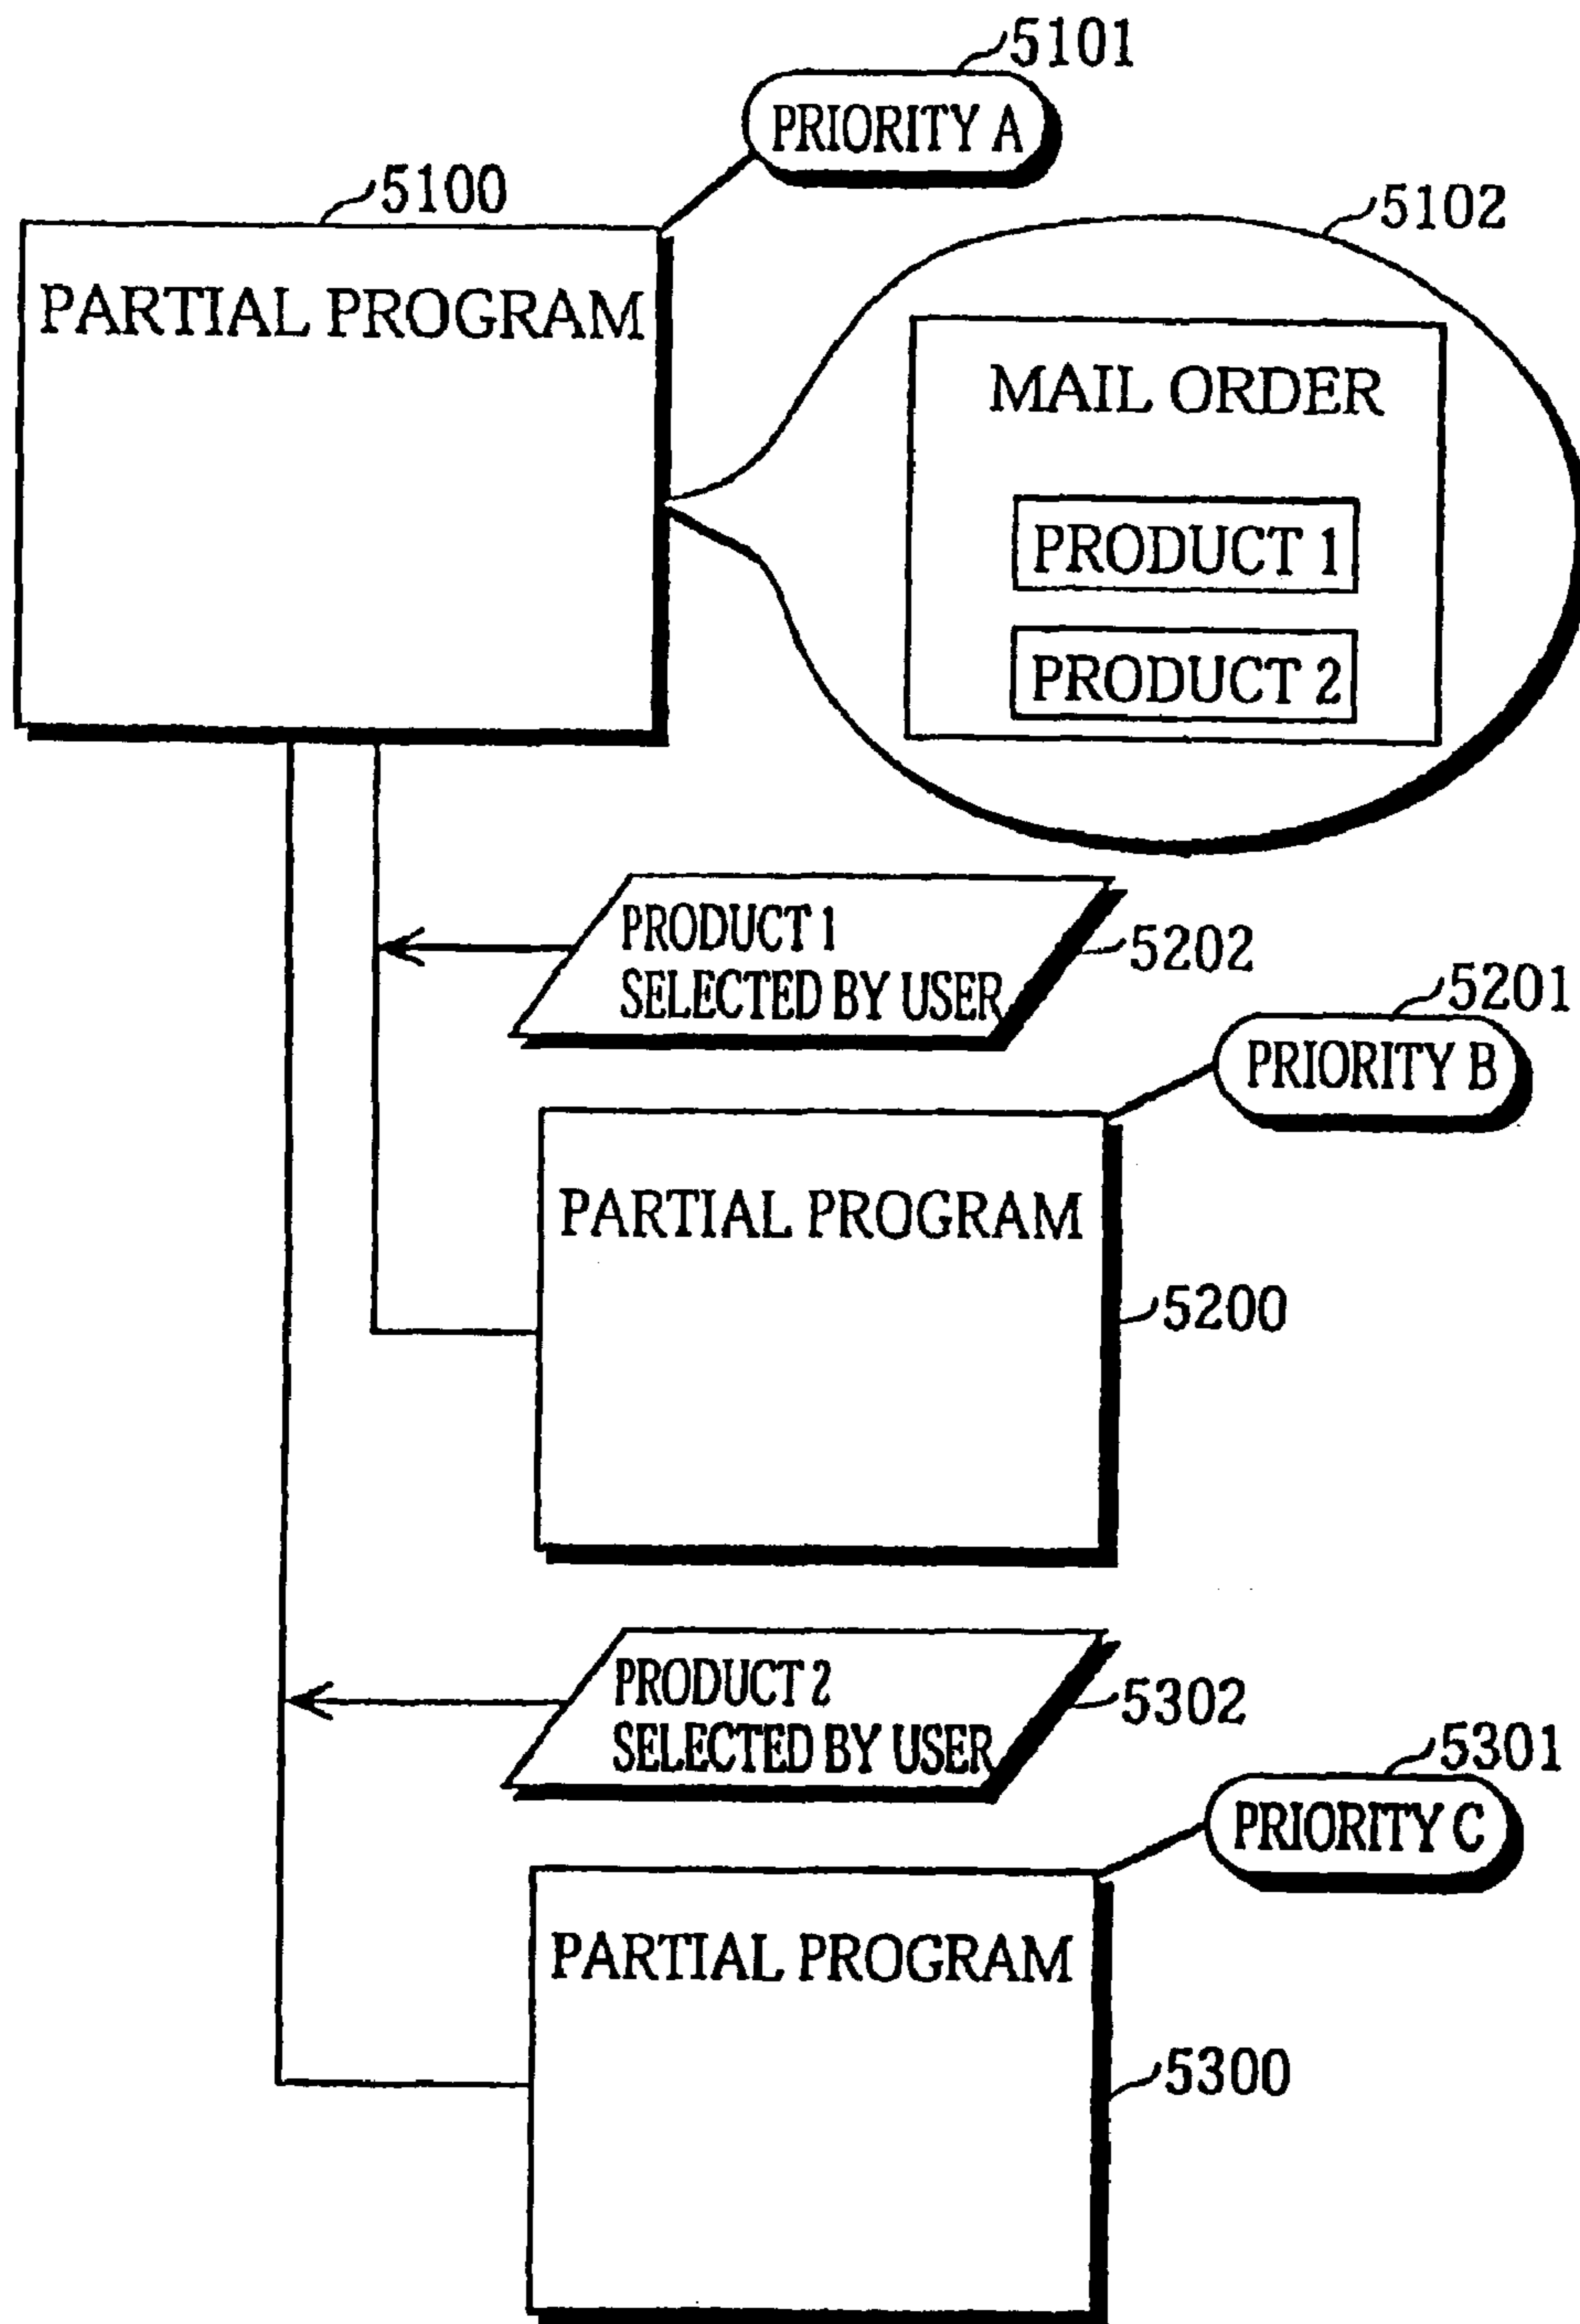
5101
PRIORITY A
5100
5102
PARTIAL PROGRAM
MAIL ORDER
PRODUCT 1
PRODUCT 2
PRODUCT 1
SELECTED BY USER
5202
5201
PRIORITY B
PARTIAL PROGRAM
5200
PRODUCT 2
SELECTED BY USER
5302
5301
PRIORITY C
PARTIAL PROGRAM
5300